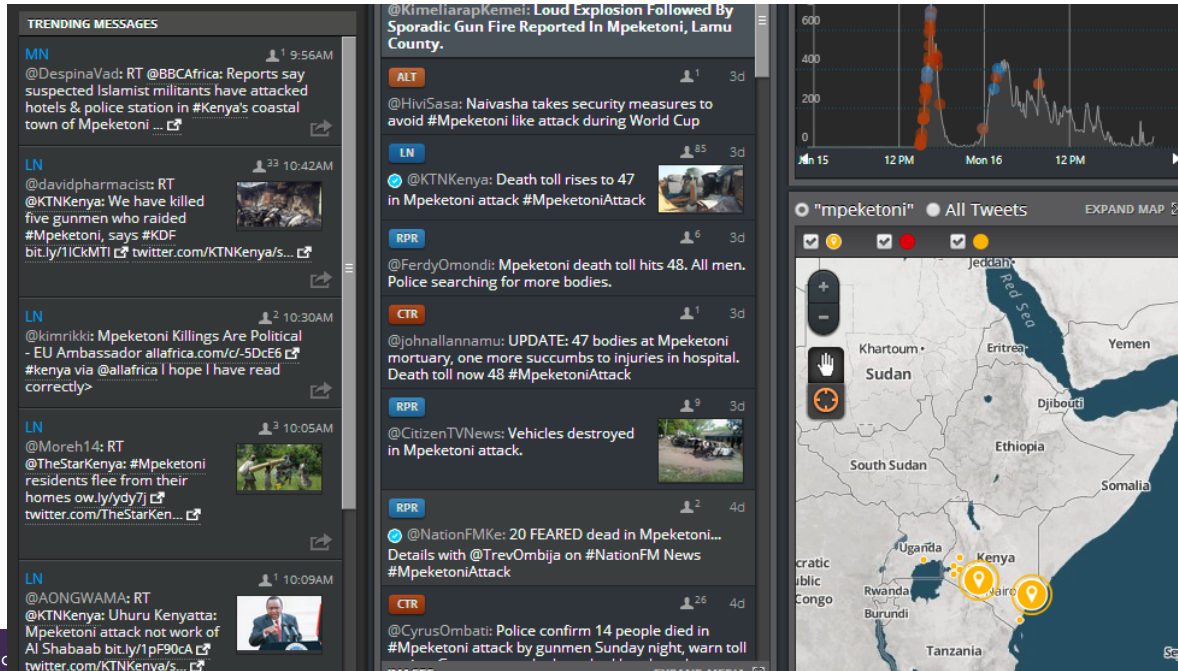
TRENDING MESSAGES

MN 1 9:56AM
@DespinaVad: RT @BBCAfrica: Reports say suspected Islamist militants have attacked hotels & police station in #Kenya's coastal town of Mpeketoni ...

LN 33 10:42AM
@davidpharmacist: RT @KTNKenya: We have killed five gunmen who raided #Mpeketoni, says #KDF bit.ly/1lCkMTl twitter.com/KTNKenya/s...

LN 2 10:30AM
@kimrikki: Mpeketoni Killings Are Political - EU Ambassador allafrica.com/c/-5DcE6 #kenya via @allafrica I hope I have read correctly>

LN 3 10:05AM
@Moreh14: RT @TheStarKenya: #Mpeketoni residents flee from their homes ow.ly/ydy7j twitter.com/TheStarKen...

LN 1 10:09AM
@AONGWAMA: RT @KTNKenya: Uhuru Kenyatta: Mpeketoni attack not work of Al Shabaab bit.ly/1pF90cA twitter.com/KTNKenya/s...

@KimeliarapKemei: Loud Explosion Followed By Sporadic Gun Fire Reported In Mpeketoni, Lamu County.

ALT 1 3d
@HiviSasa: Naivasha takes security measures to avoid #Mpeketoni like attack during World Cup

LN 85 3d
@KTNKenya: Death toll rises to 47 in Mpeketoni attack #MpeketoniAttack

RPR 6 3d
@FerdyOmondi: Mpeketoni death toll hits 48. All men. Police searching for more bodies.

CTR 1 3d
@johnallannamu: UPDATE: 47 bodies at Mpeketoni mortuary, one more succumbs to injuries in hospital. Death toll now 48 #MpeketoniAttack

RPR 9 3d
@CitizenTVNews: Vehicles destroyed in Mpeketoni attack.

RPR 2 4d
@NationFMKe: 20 FEARED dead in Mpeketoni... Details with @TrevOmbija on #NationFM News #MpeketoniAttack

CTR 26 4d
@CyrusOmbati: Police confirm 14 people died in #Mpeketoni attack by gunmen Sunday night, warn toll

600
400
200
Jun 15 12 PM Mon 16 12 PM

"mpeketoni" All Tweets EXPAND MAP

Jeddah
Red Sea
Khartoum
Eritrea
Yemen
Sudan
Djibouti
Ethiopia
South Sudan
Somalia
cratic
ublic
Congo
Uganda
Kenya
Rwanda
Nairo
Burundi
Tanzania